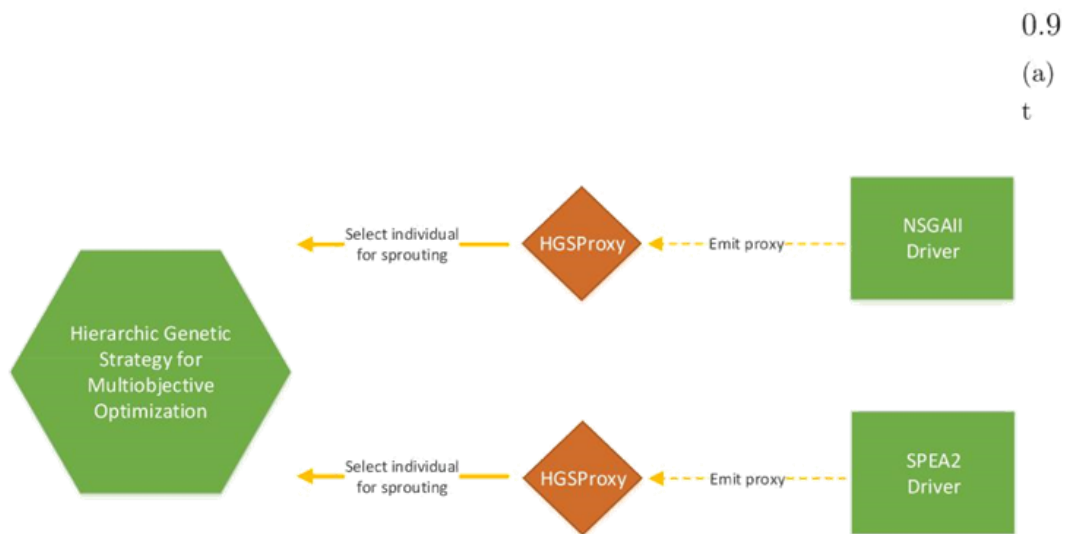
0.9
(a)
t

Select individual for sprouting

HGSProxy

Emit proxy

NSGAII Driver

Hierarchic Genetic Strategy for Multiobjective Optimization

Select individual for sprouting

HGSProxy

Emit proxy

SPEA2 Driver